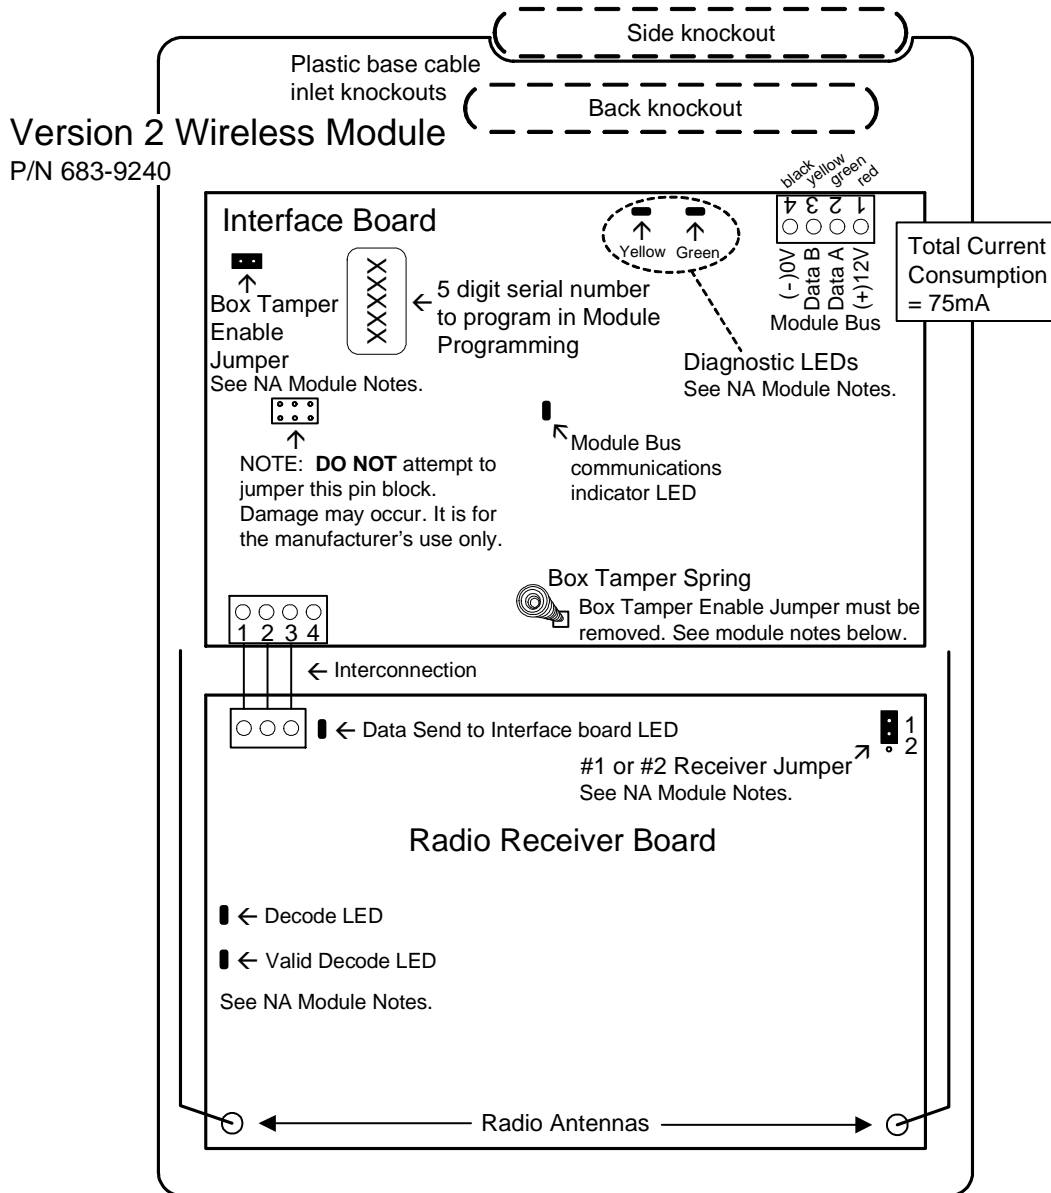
Side knockout

Plastic base cable inlet knockouts

Back knockout

Version 2 Wireless Module
P/N 683-9240

Interface Board

black yellow green red

4 3 2 1

(-)0V Data B Data A (+)12V

Module Bus

Total Current Consumption = 75mA

Yellow Green

Diagnostic LEDs
See NA Module Notes.

Box Tamper Enable Jumper
See NA Module Notes.

XXXXX

← 5 digit serial number to program in Module Programming

NOTE: **DO NOT** attempt to jumper this pin block. Damage may occur. It is for the manufacturer's use only.

Module Bus communications indicator LED

Box Tamper Spring
Box Tamper Enable Jumper must be removed. See module notes below.

1 2 3 4

← Interconnection

← Data Send to Interface board LED

1
2

#1 or #2 Receiver Jumper
See NA Module Notes.

Radio Receiver Board

← Decode LED

← Valid Decode LED

See NA Module Notes.

Radio Antennas